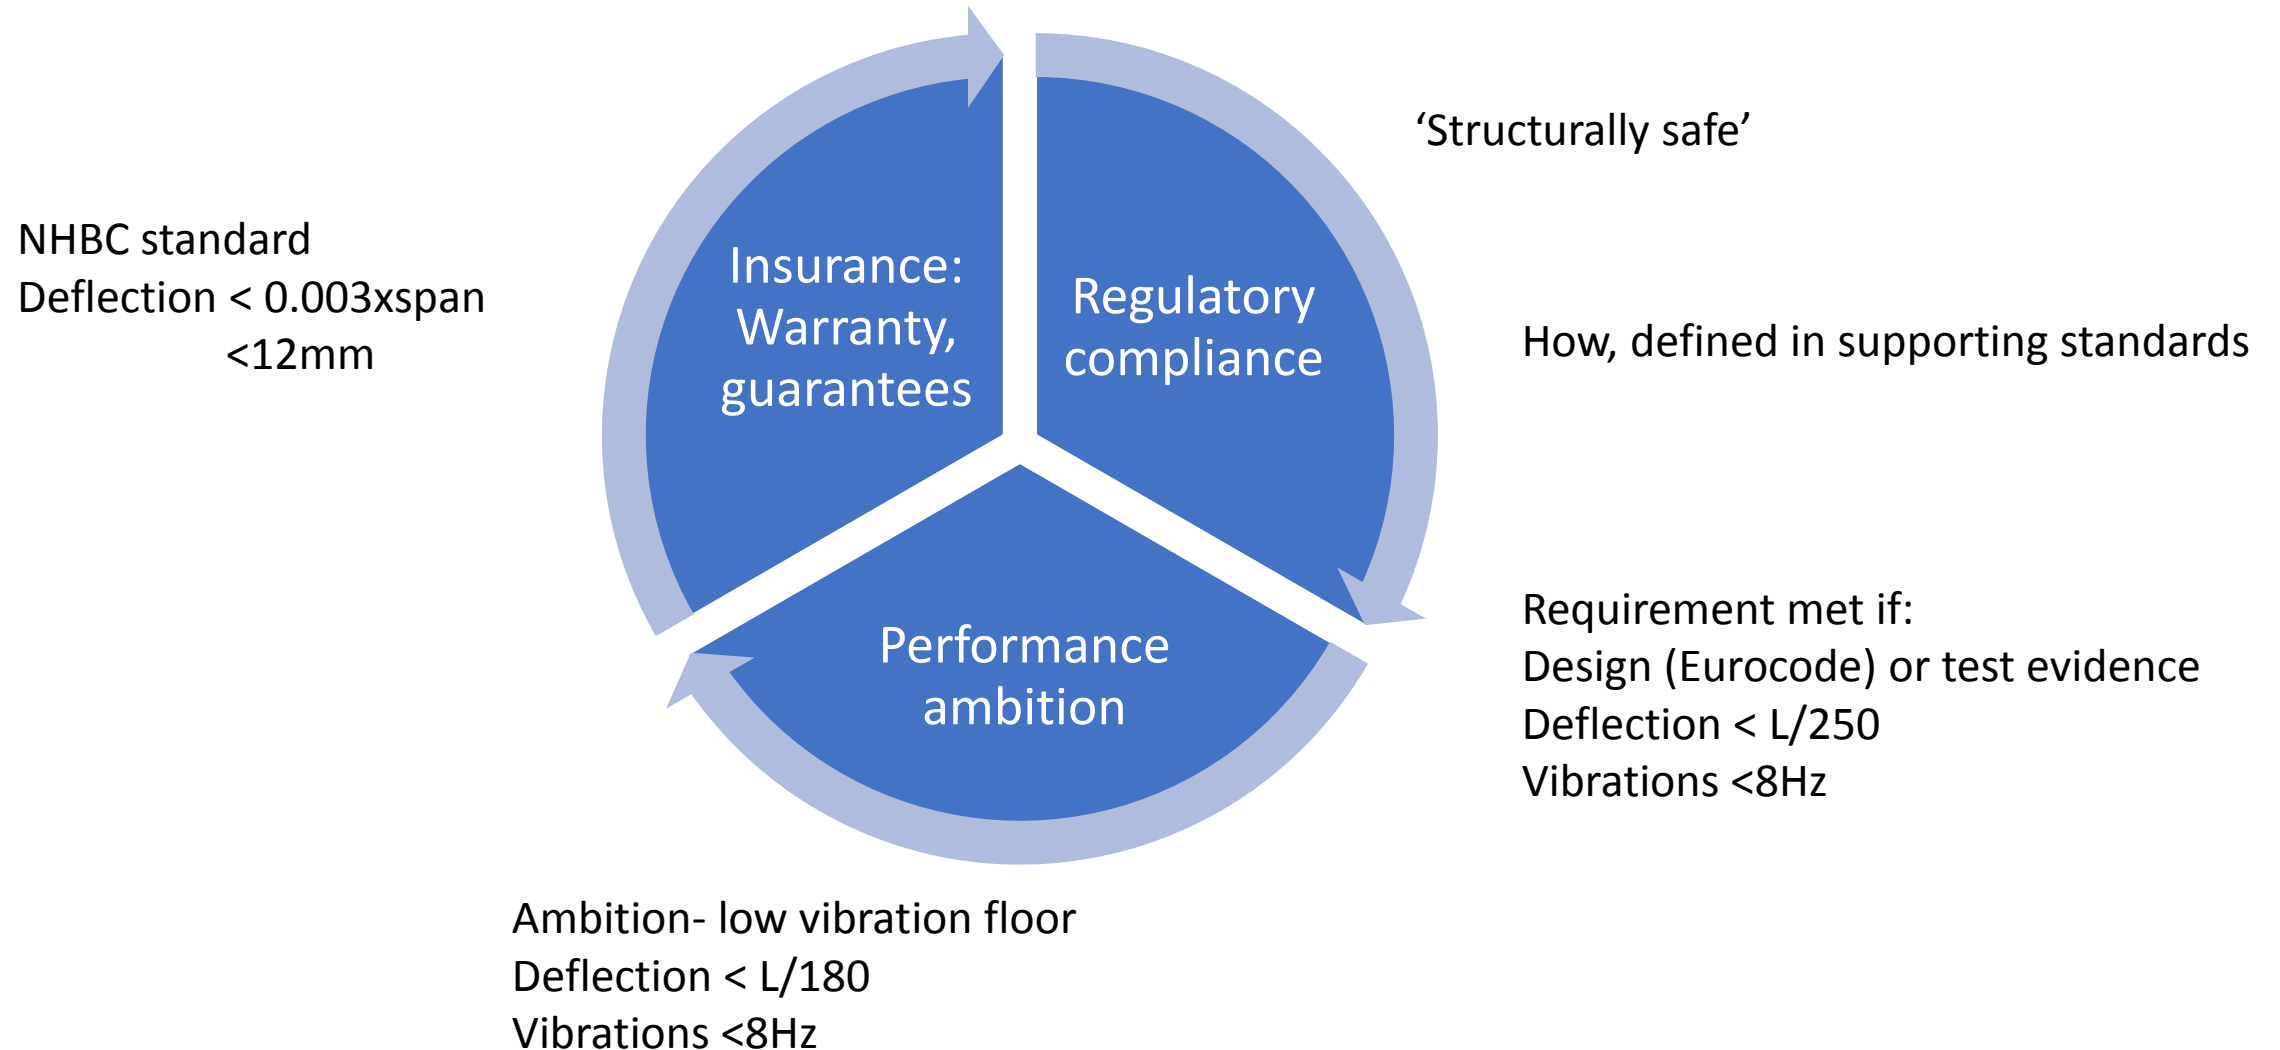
'Structurally safe'

NHBC standard
Deflection < 0.003xspan
<12mm

Insurance: Warranty, guarantees

Regulatory compliance

How, defined in supporting standards

Performance ambition

Requirement met if:
Design (Eurocode) or test evidence
Deflection < L/250
Vibrations <8Hz

Ambition- low vibration floor
Deflection < L/180
Vibrations <8Hz